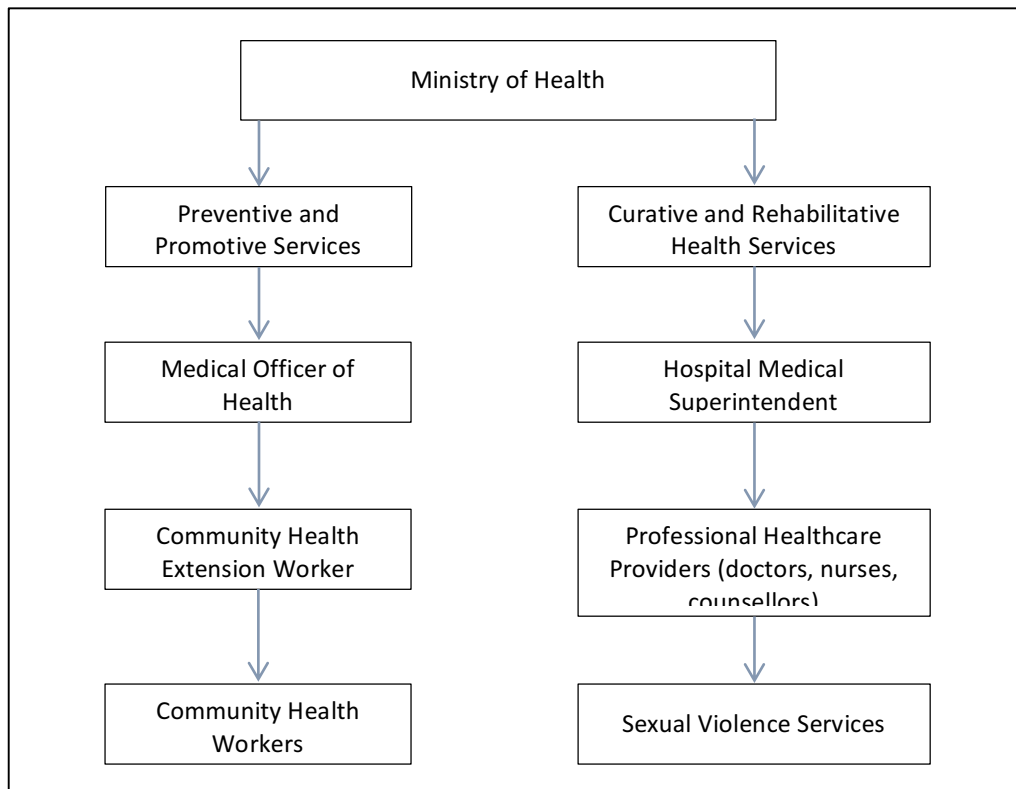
Ministry of Health

Preventive and Promotive Services

Medical Officer of Health

Community Health Extension Worker

Community Health Workers

Curative and Rehabilitative Health Services

Hospital Medical Superintendent

Professional Healthcare Providers (doctors, nurses, counsellors)

Sexual Violence Services